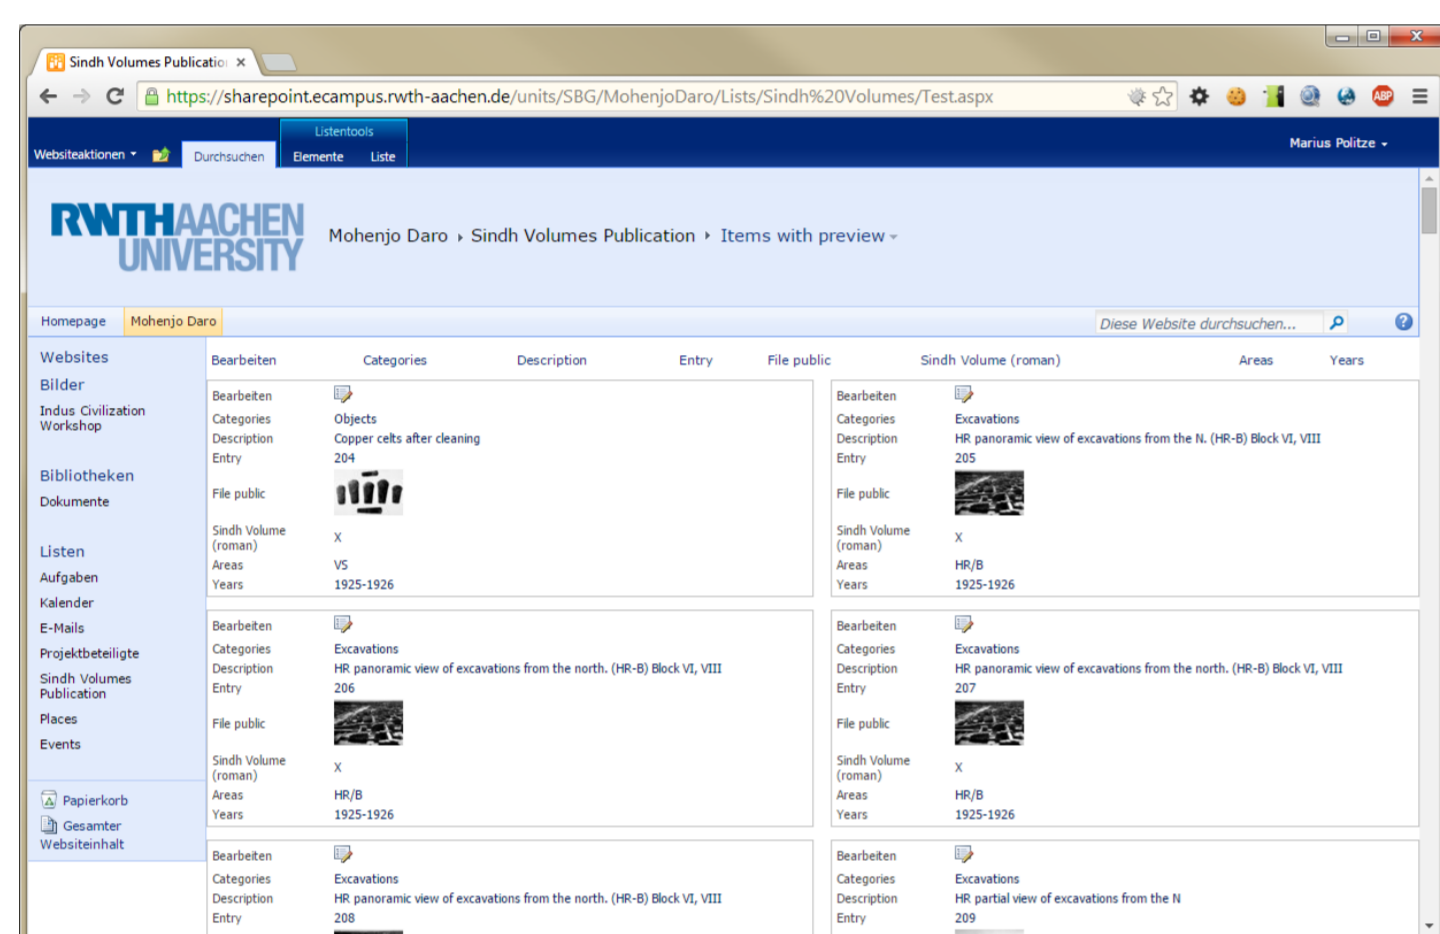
Sindh Volumes Publicatio ×

https://sharepoint.ecampus.rwth-aachen.de/units/SBG/MohenjoDaro/Lists/Sindh%20Volumes/Test.aspx

Websiteaktionen Durchsuchen Listentools Elemente Liste Marius Politze

RWTH AACHEN UNIVERSITY Mohenjo Daro › Sindh Volumes Publication › Items with preview

Homepage Mohenjo Daro

Diese Website durchsuchen...

Websites
Bilder
Indus Civilization Workshop

Bibliotheken
Dokumente

Listen
Aufgaben
Kalender
E-Mails
Projektbeteiligte
Sindh Volumes Publication
Places
Events

Papierkorb
Gesamter Websiteinhalt

Bearbeiten Categories Description Entry File public Sindh Volume (roman) Areas Years

Bearbeiten
Categories Objects
Description Copper celts after cleaning
Entry 204
File public
Sindh Volume (roman) X
Areas VS
Years 1925-1926

Bearbeiten
Categories Excavations
Description HR panoramic view of excavations from the N. (HR-B) Block VI, VIII
Entry 205
File public
Sindh Volume (roman) X
Areas HR/B
Years 1925-1926

Bearbeiten
Categories Excavations
Description HR panoramic view of excavations from the north. (HR-B) Block VI, VIII
Entry 206
File public
Sindh Volume (roman) X
Areas HR/B
Years 1925-1926

Bearbeiten
Categories Excavations
Description HR panoramic view of excavations from the north. (HR-B) Block VI, VIII
Entry 207
File public
Sindh Volume (roman) X
Areas HR/B
Years 1925-1926

Bearbeiten
Categories Excavations
Description HR panoramic view of excavations from the north. (HR-B) Block VI, VIII
Entry 208

Bearbeiten
Categories Excavations
Description HR partial view of excavations from the N
Entry 209